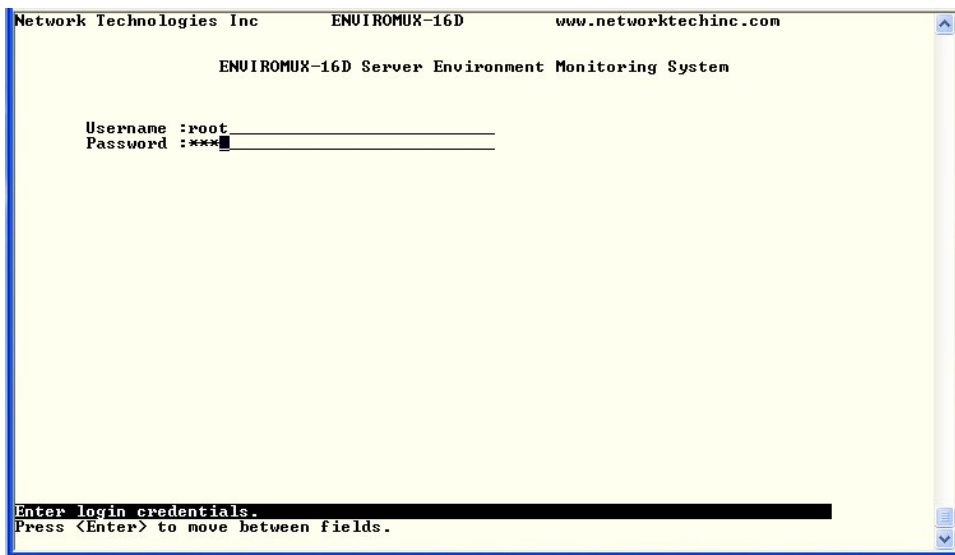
Network Technologies Inc ENVIROMUX-16D www.networktechinc.com

ENVIROMUX-16D Server Environment Monitoring System

Username :root
Password :***

Enter login credentials.
Press <Enter> to move between fields.